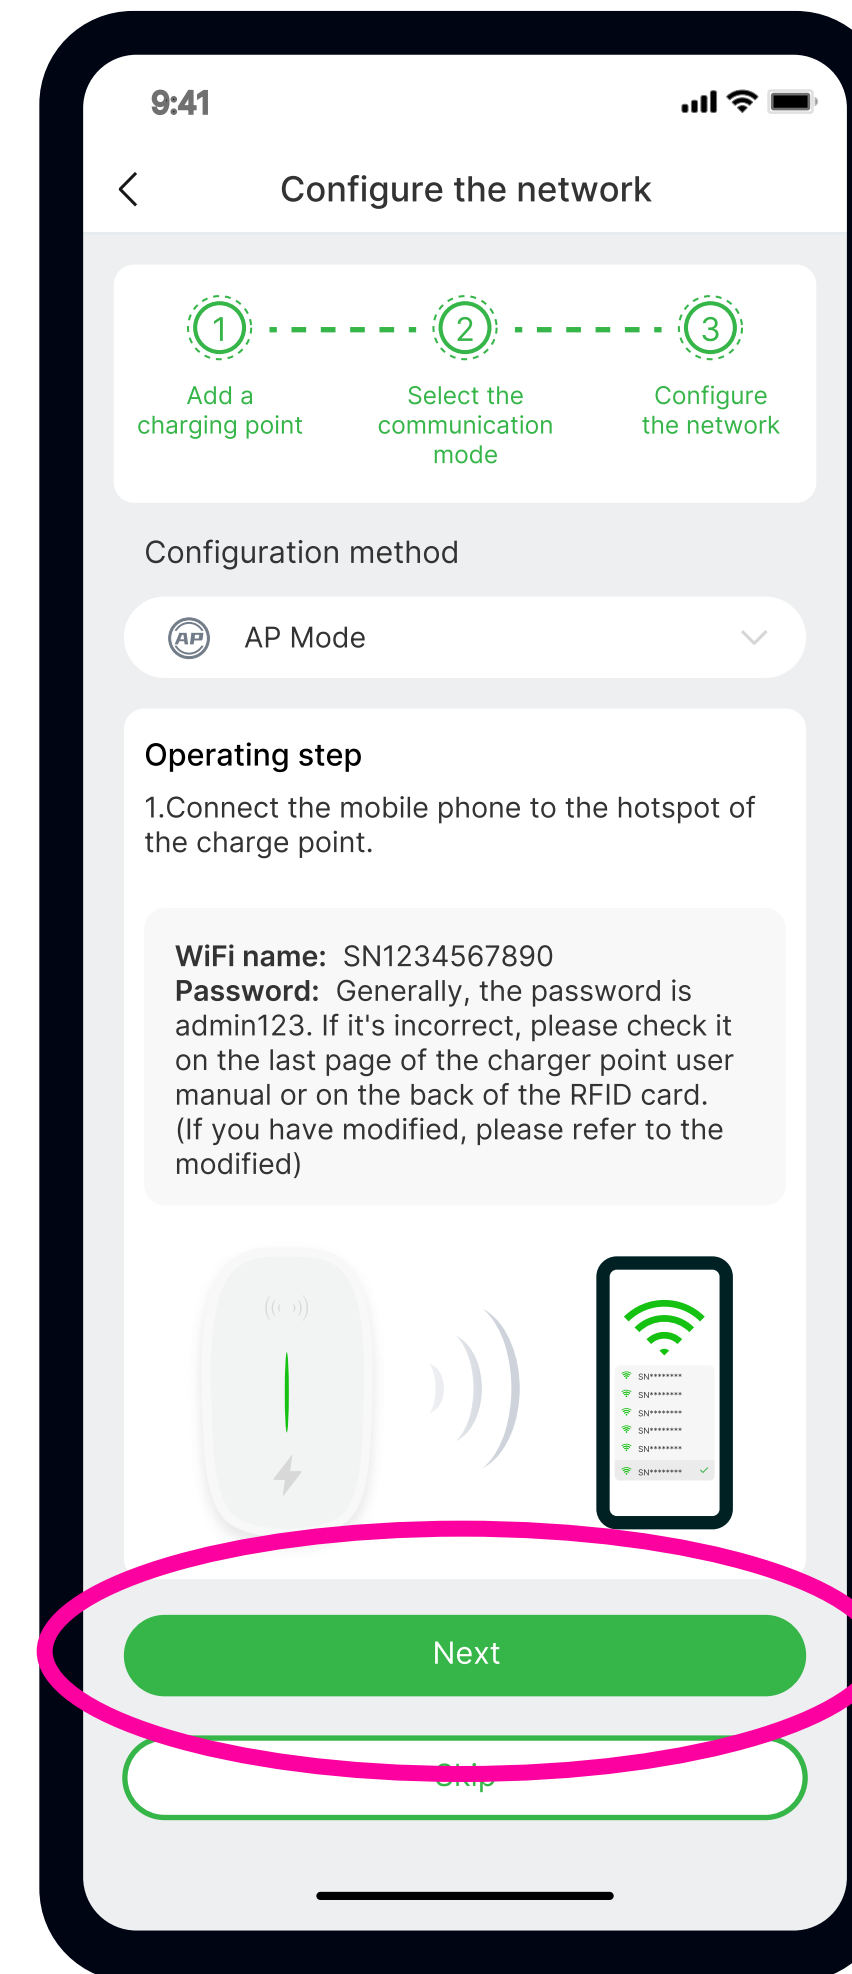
9:41

Configure the network

1 Add a charging point

2 Select the communication mode

3 Configure the network

Configuration method

AP AP Mode

Operating step

1.Connect the mobile phone to the hotspot of the charge point.

**WiFi name:** SN1234567890
**Password:** Generally, the password is admin123. If it's incorrect, please check it on the last page of the charger point user manual or on the back of the RFID card. (If you have modified, please refer to the modified)

SN********
SN********
SN********
SN********
SN********
SN********

Next

Skip